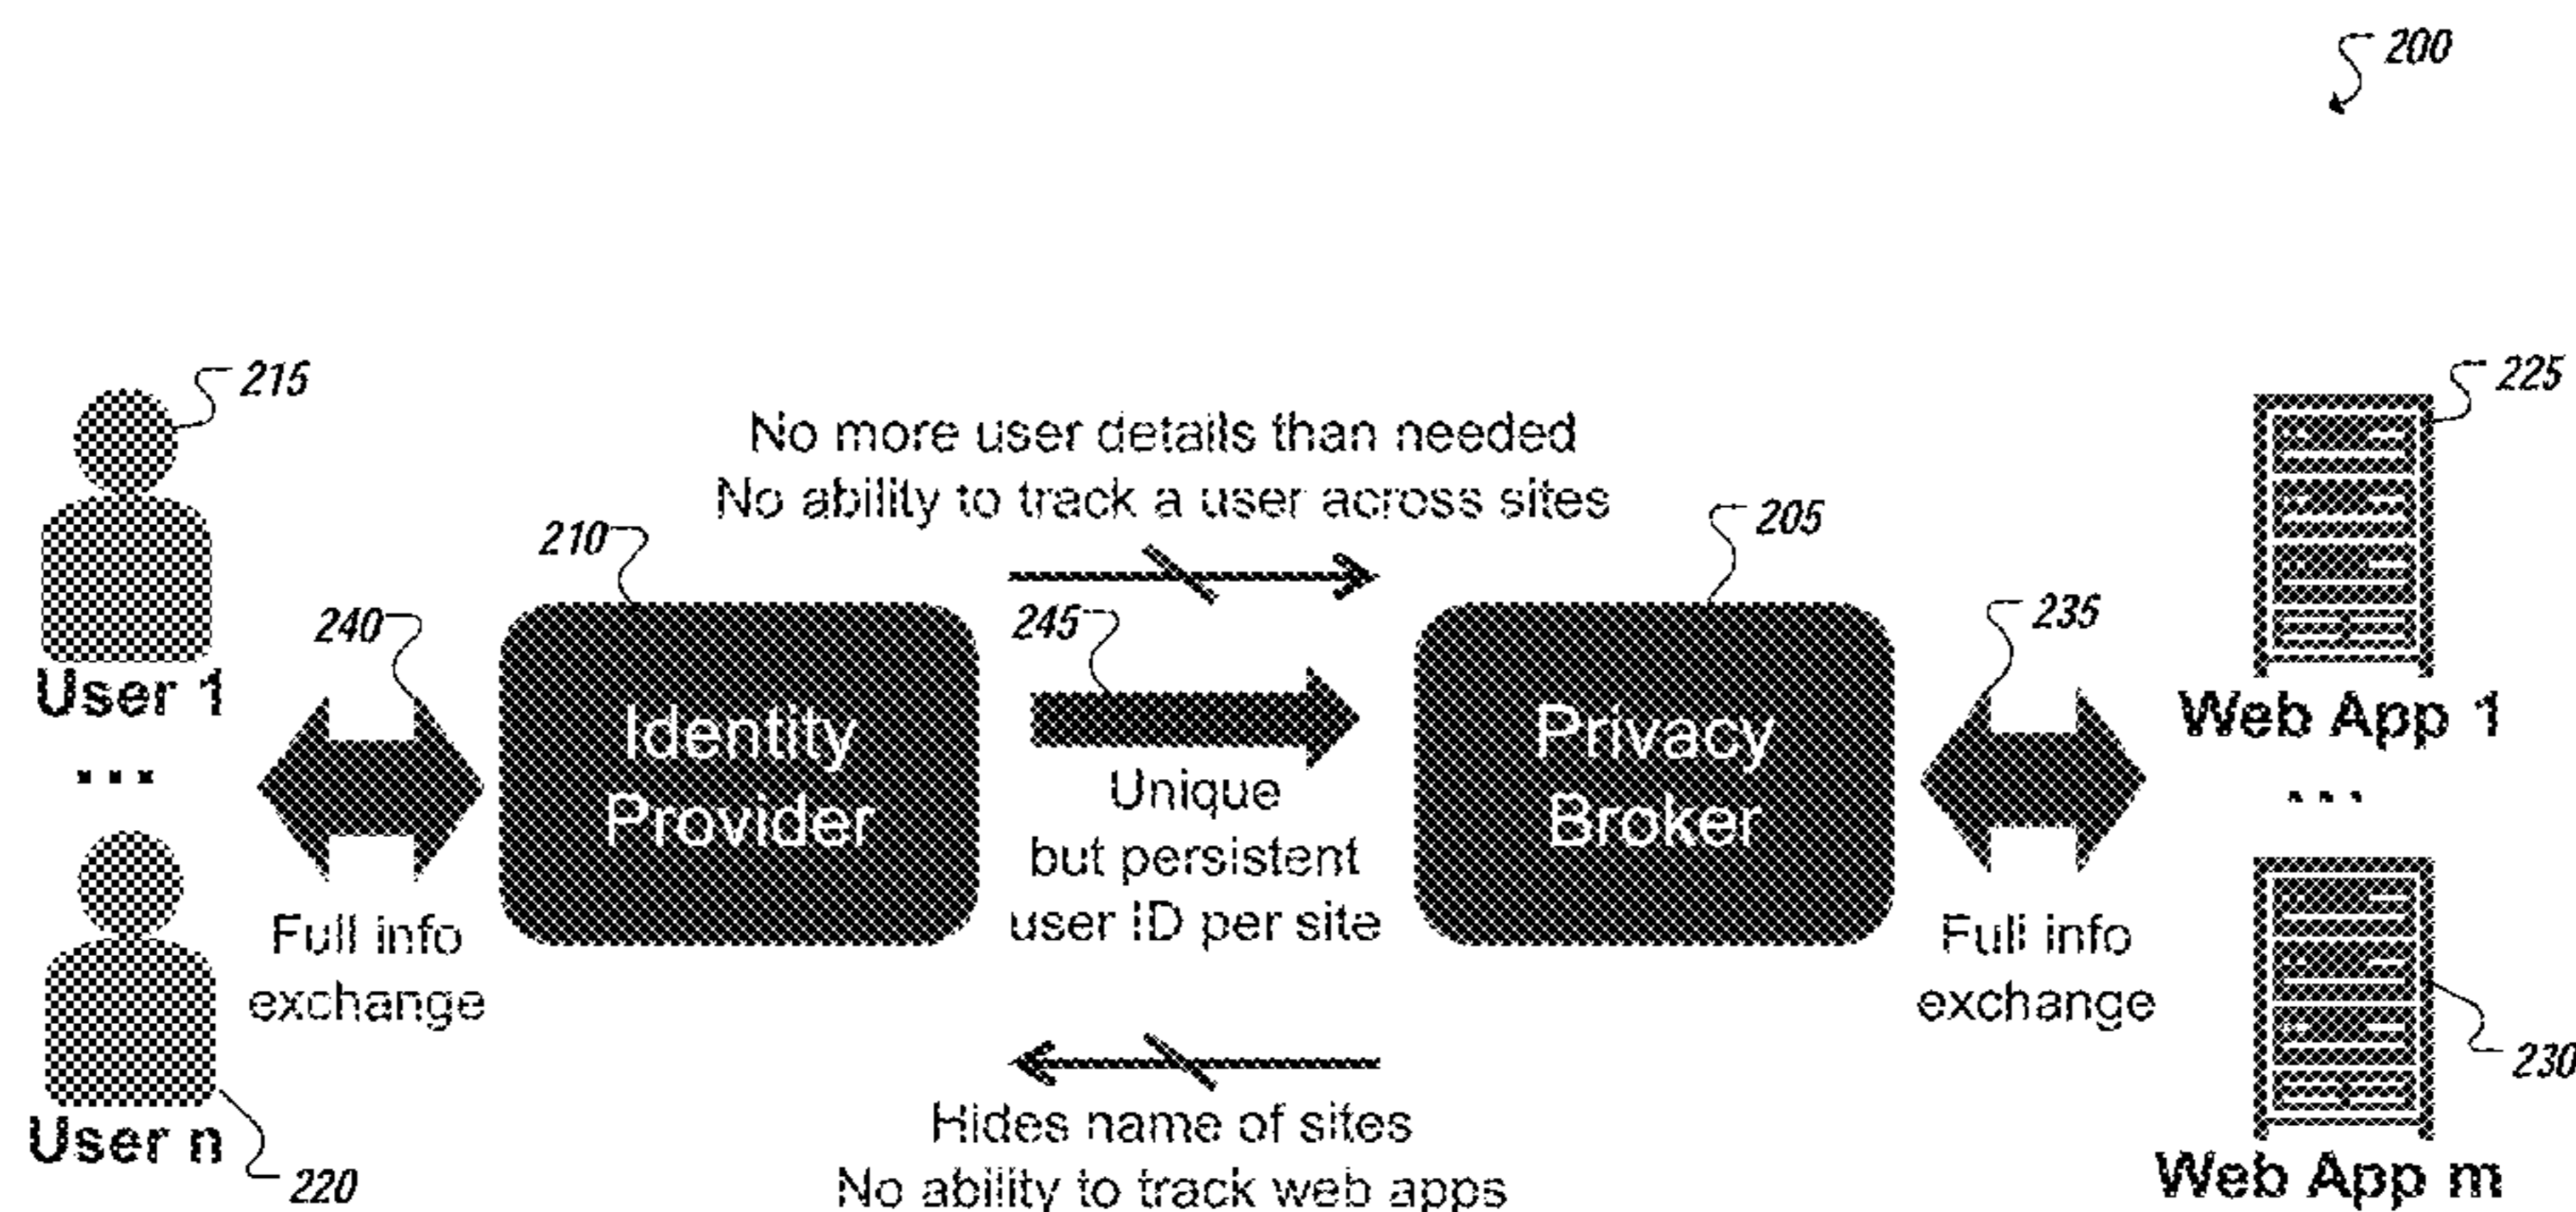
200

215

225

No more user details than needed
No ability to track a user across sites

210

205

240

245

235

User 1

Identity Provider

Unique but persistent user ID per site

Privacy Broker

Web App 1

...

...

Full info exchange

Full info exchange

User n

220

Hides name of sites
No ability to track web apps

230

Web App m